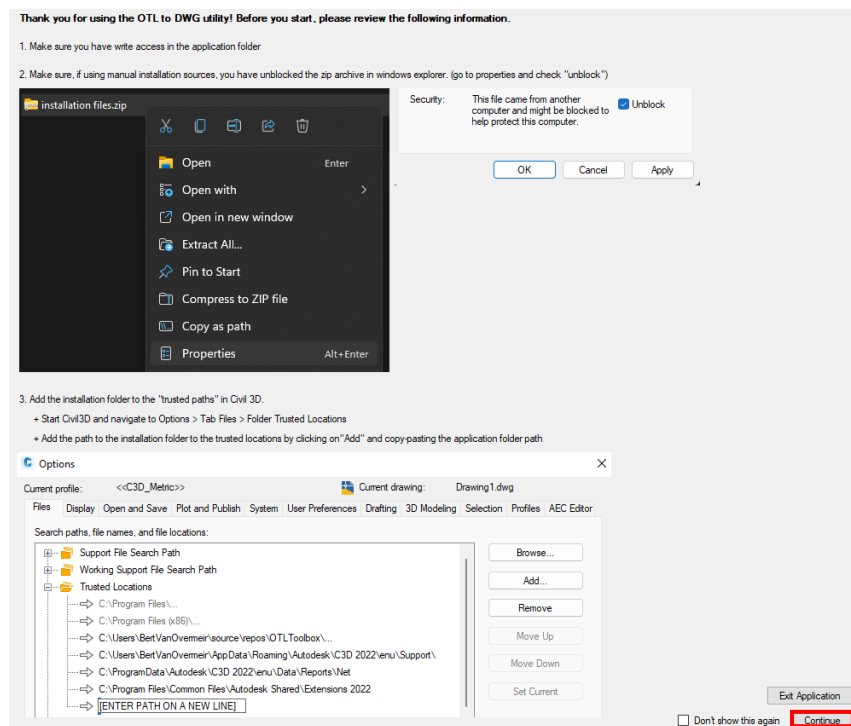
Thank you for using the OTL to DWG utility! Before you start, please review the following information.

1. Make sure you have write access in the application folder

2. Make sure, if using manual installation sources, you have unblocked the zip archive in windows explorer. (go to properties and check "unblock")

installation files.zip

Open Enter
Open with
Open in new window
Extract All...
Pin to Start
Compress to ZIP file
Copy as path
Properties Alt+Enter

Security: This file came from another computer and might be blocked to help protect this computer.
Unblock

OK Cancel Apply

3. Add the installation folder to the "trusted paths" in Civil 3D.
+ Start Civil3D and navigate to Options > Tab Files > Folder Trusted Locations
+ Add the path to the installation folder to the trusted locations by clicking on"Add" and copy-pasting the application folder path

Options

Current profile: <<C3D_Metric>> Current drawing: Drawing1.dwg

Files | Display | Open and Save | Plot and Publish | System | User Preferences | Drafting | 3D Modeling | Selection | Profiles | AEC Editor

Search paths, file names, and file locations:

Support File Search Path
Working Support File Search Path
Trusted Locations
C:\Program Files\...
C:\Program Files (x86)\...
C:\Users\BertVanOvermeir\source\repos\OTLToolbox\...
C:\Users\BertVanOvermeir\AppData\Roaming\Autodesk\C3D 2022\enu\Support\
C:\ProgramData\Autodesk\C3D 2022\enu\Data\Reports\Net
C:\Program Files\Common Files\Autodesk Shared\Extensions 2022
[ENTER PATH ON A NEW LINE]

Browse...
Add...
Remove
Move Up
Move Down
Set Current

Exit Application
Don't show this again
Continue